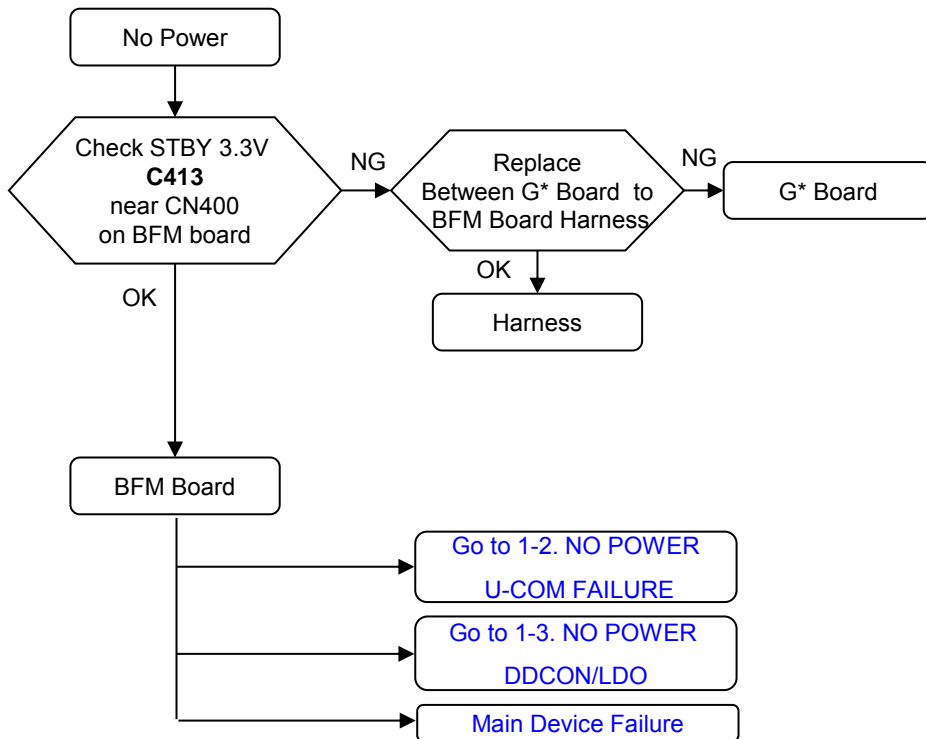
No Power

Check STBY 3.3V
**C413**
near CN400
on BFM board

NG

Replace
Between G* Board to
BFM Board Harness

NG

G* Board

OK

Harness

OK

BFM Board

Go to 1-2. NO POWER
U-COM FAILURE

Go to 1-3. NO POWER
DDCON/LDO

Main Device Failure